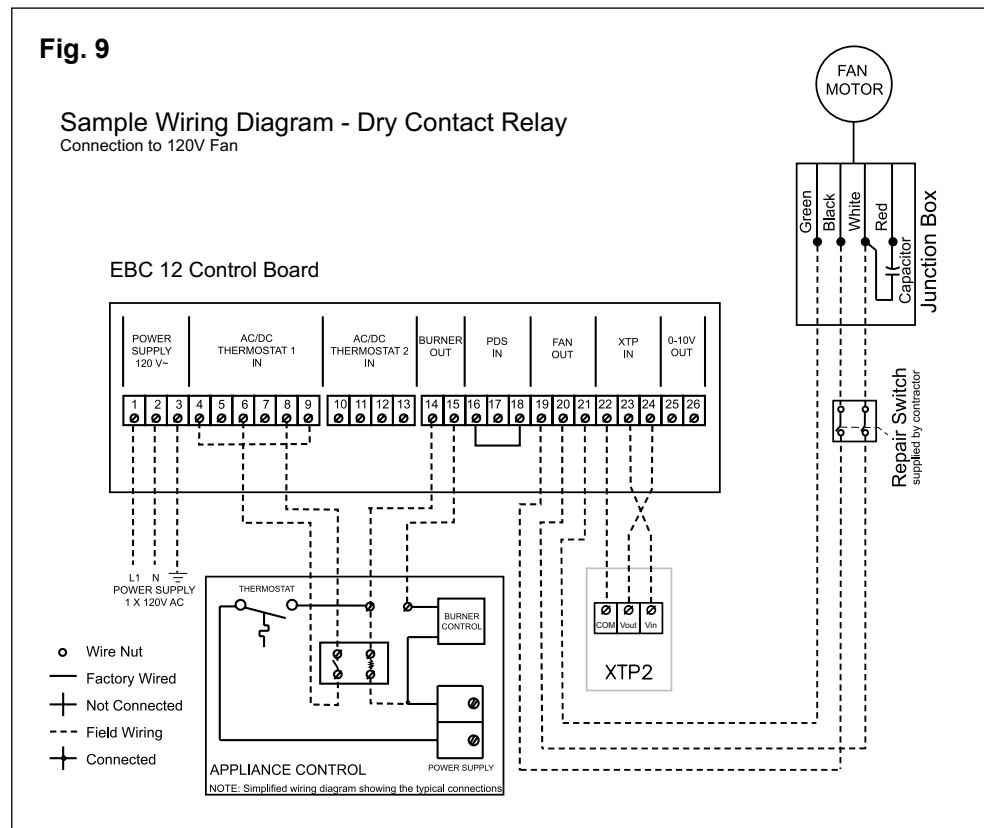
Fig. 9

Sample Wiring Diagram - Dry Contact Relay
Connection to 120V Fan

FAN MOTOR

Green Black White Red Capacitor Junction Box

EBC 12 Control Board

POWER SUPPLY 120 V~

AC/DC THERMOSTAT 1 IN

AC/DC THERMOSTAT 2 IN

BURNER OUT

PDS IN

FAN OUT

XTP IN

0-10V OUT

1 2 3 4 5 6 7 8 9 10 11 12 13 14 15 16 17 18 19 20 21 22 23 24 25 26

Repair Switch
supplied by contractor

L1 N
POWER SUPPLY
1 X 120V AC

THERMOSTAT

BURNER CONTROL

COM Vout Vin

XTP2

o Wire Nut
Factory Wired
Not Connected
Field Wiring
Connected

POWER SUPPLY

APPLIANCE CONTROL
NOTE: Simplified wiring diagram showing the typical connections